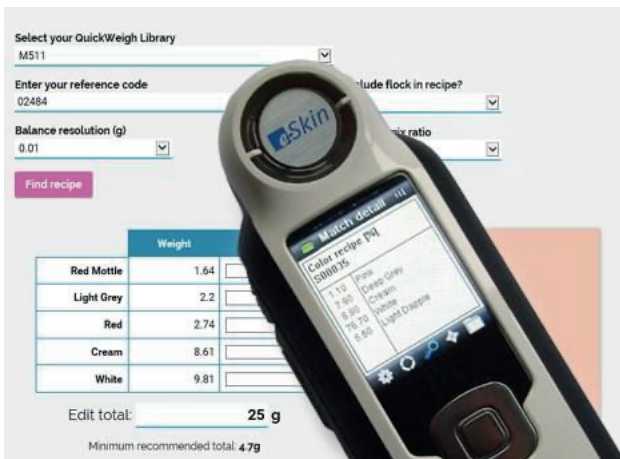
Select your QuickWeigh Library
M511

Enter your reference code
02484

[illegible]lude flock in recipe?

Balance resolution (g)
0.01

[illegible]ix ratio

Find recipe

eSkin

Match detail

Color recipe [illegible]
S00035

| 1.10 | Pink |
|---|---|
| 7.90 | Deep Grey |
| 8.80 | Cream |
| 76.70 | White |
| 5.60 | Light Dapple |

| | Weight | |
|---|---|---|
| Red Mottle | 1.64 | |
| Light Grey | 2.2 | |
| Red | 2.74 | |
| Cream | 8.61 | |
| White | 9.81 | |

Edit total: 25 g

Minimum recommended total: 4.7g